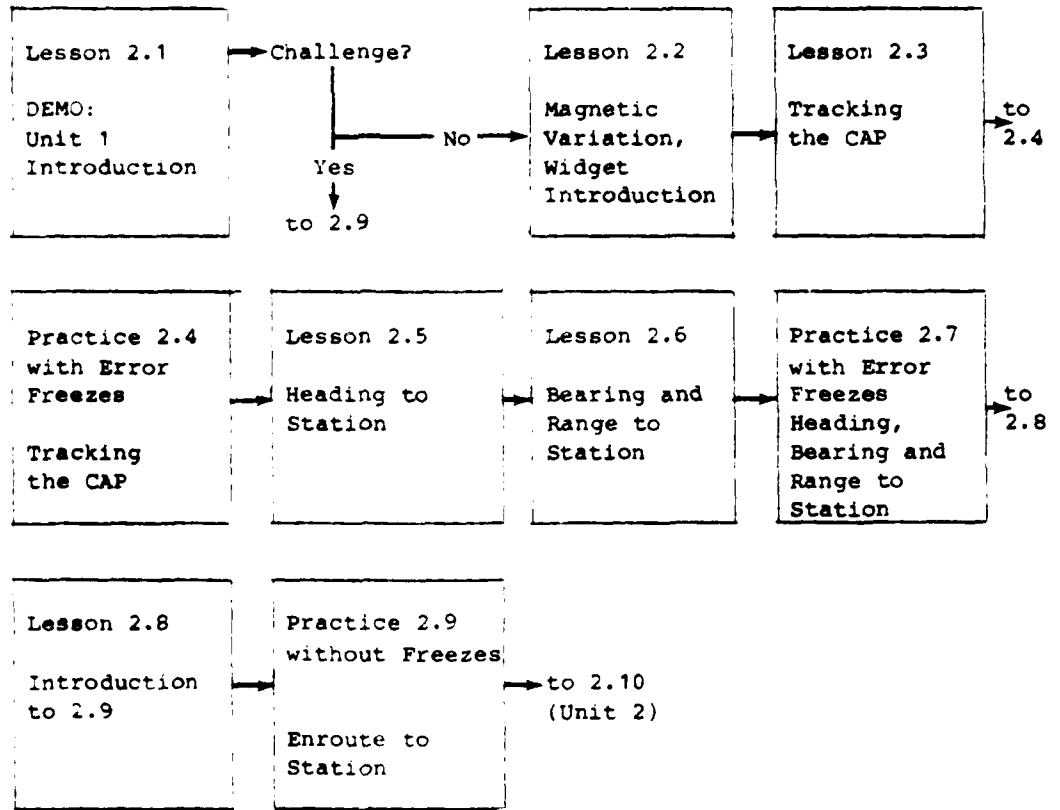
Lesson 2.1

DEMO:
Unit 1
Introduction

Challenge?

No

Yes

to 2.9

Lesson 2.2

Magnetic
Variation,
Widget
Introduction

Lesson 2.3

Tracking
the CAP

to
2.4

Practice 2.4
with Error
Freezes

Tracking
the CAP

Lesson 2.5

Heading to
Station

Lesson 2.6

Bearing and
Range to
Station

Practice 2.7
with Error
Freezes
Heading,
Bearing and
Range to
Station

to
2.8

Lesson 2.8

Introduction
to 2.9

Practice 2.9
without Freezes

Enroute to
Station

to 2.10
(Unit 2)